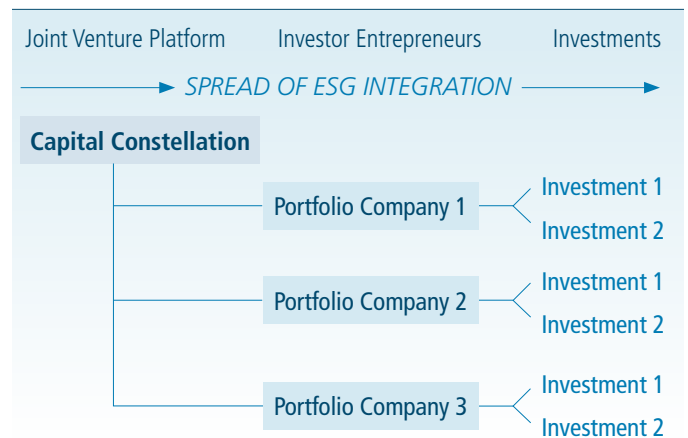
Joint Venture Platform Investor Entrepreneurs Investments

SPREAD OF ESG INTEGRATION

Capital Constellation

Portfolio Company 1

Investment 1

Investment 2

Portfolio Company 2

Investment 1

Investment 2

Portfolio Company 3

Investment 1

Investment 2